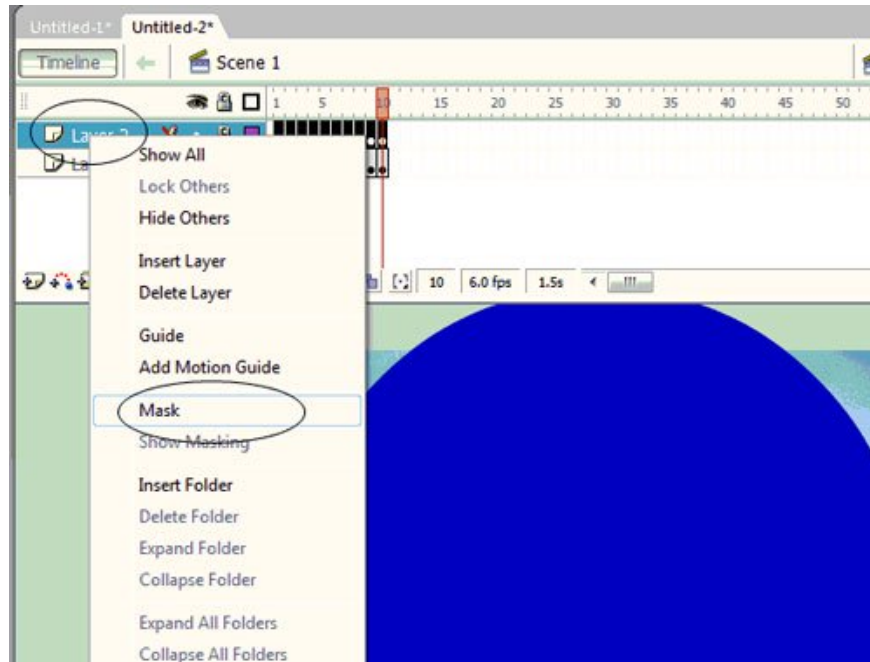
Untitled-1* Untitled-2*

Timeline Scene 1

1 5 10 15 20 25 30 35 40 45 50

Layer 2

La

Show All
Lock Others
Hide Others

Insert Layer
Delete Layer

Guide
Add Motion Guide

Mask
Show Masking

Insert Folder
Delete Folder
Expand Folder
Collapse Folder

Expand All Folders
Collapse All Folders

10 6.0 fps 1.5s